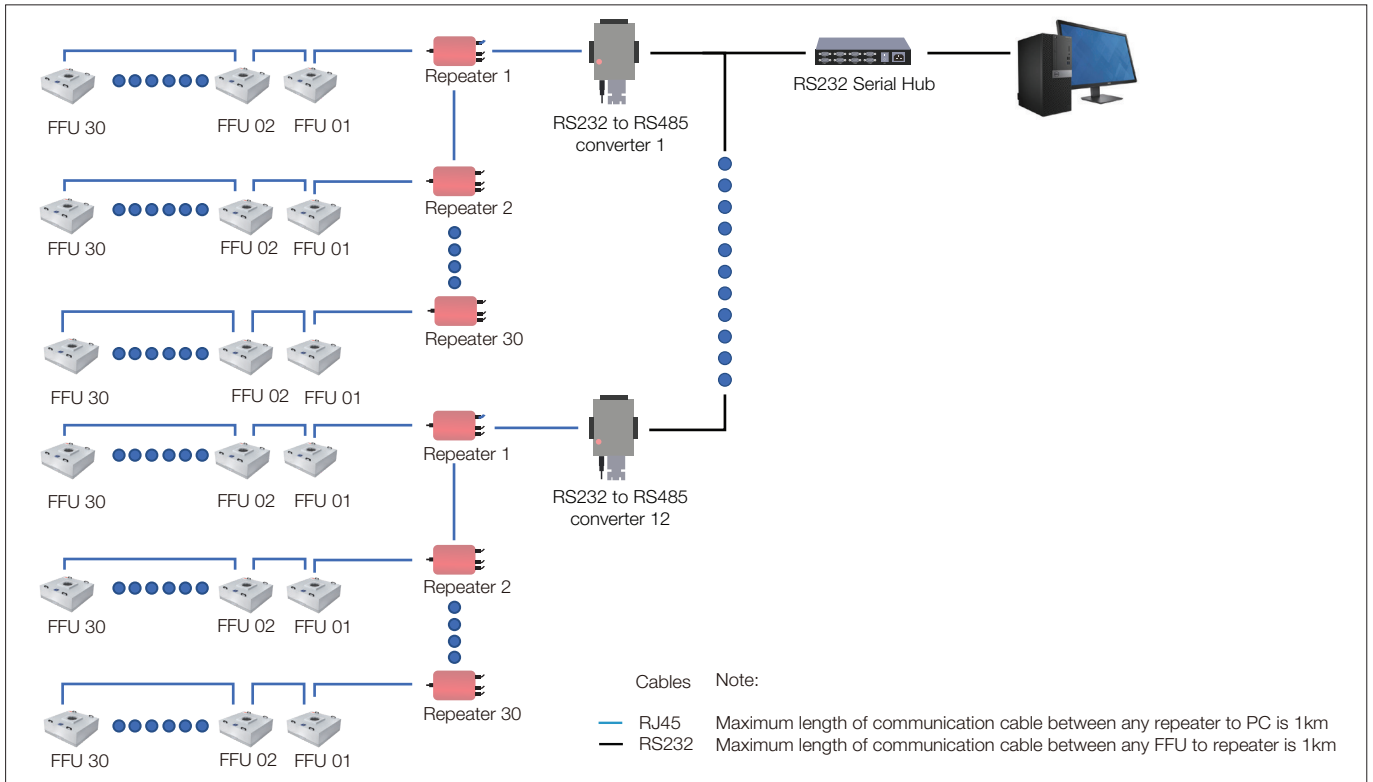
FFU 30 FFU 02 FFU 01 Repeater 1

RS232 to RS485 converter 1

RS232 Serial Hub

FFU 30 FFU 02 FFU 01 Repeater 2

FFU 30 FFU 02 FFU 01 Repeater 30

FFU 30 FFU 02 FFU 01 Repeater 1

RS232 to RS485 converter 12

FFU 30 FFU 02 FFU 01 Repeater 2

FFU 30 FFU 02 FFU 01 Repeater 30

Cables
RJ45
RS232

Note:
Maximum length of communication cable between any repeater to PC is 1km
Maximum length of communication cable between any FFU to repeater is 1km